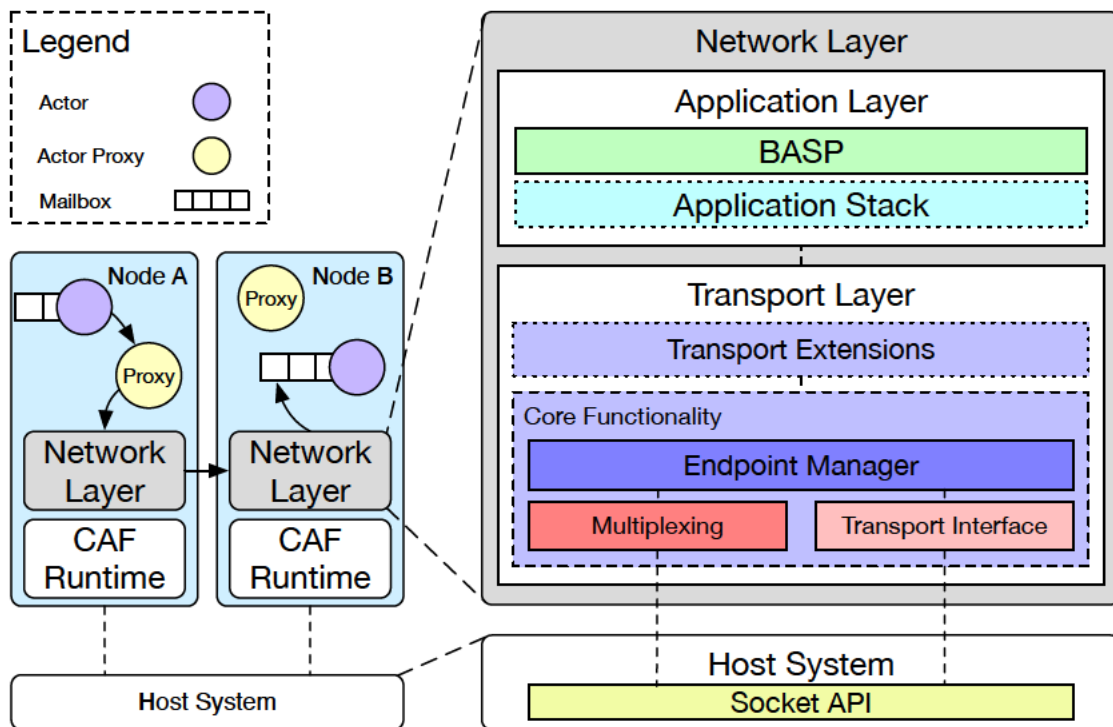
Legend

Actor

Actor Proxy

Mailbox

Node A

Proxy

Network Layer

CAF Runtime

Node B

Proxy

Network Layer

CAF Runtime

Host System

Network Layer

Application Layer

BASP

Application Stack

Transport Layer

Transport Extensions

Core Functionality

Endpoint Manager

Multiplexing

Transport Interface

Host System

Socket API